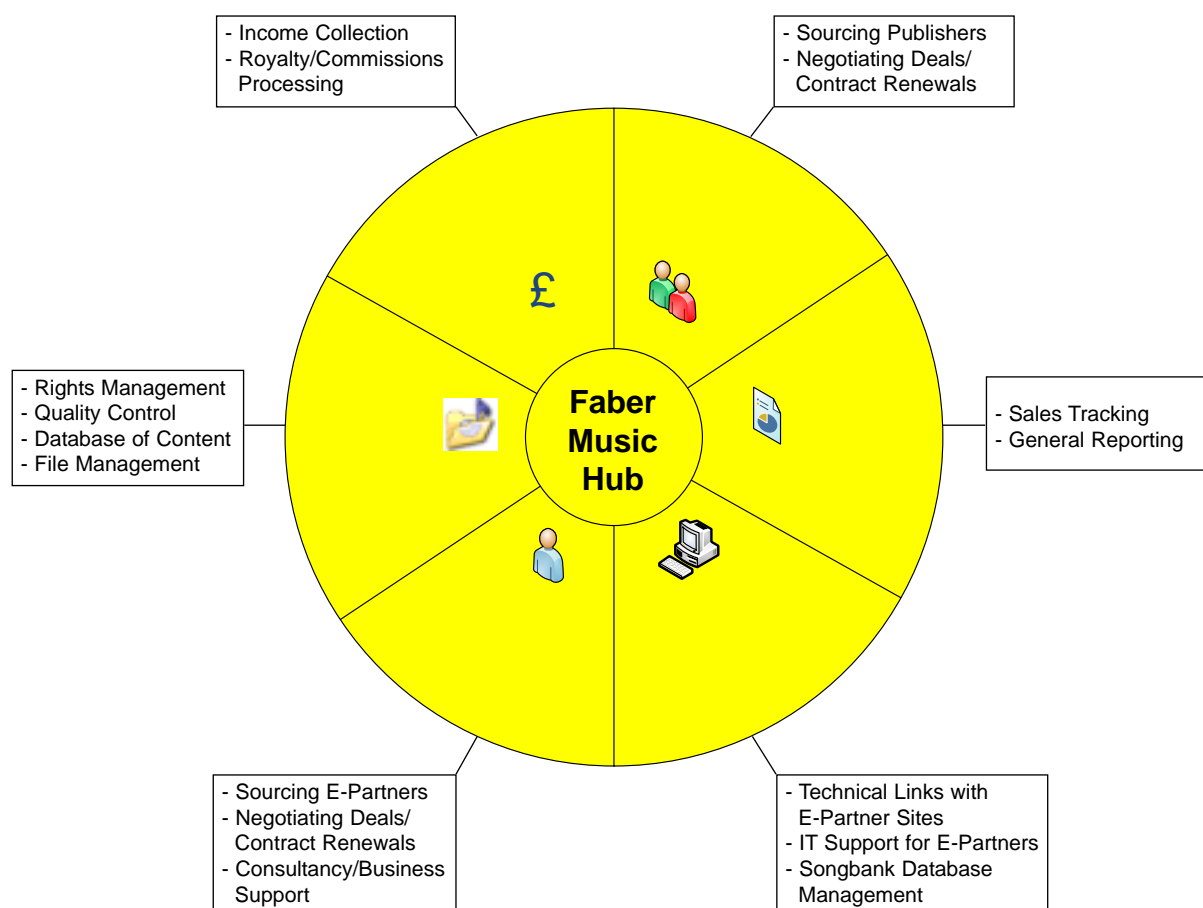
- Income Collection
- Royalty/Commissions Processing

- Sourcing Publishers
- Negotiating Deals/ Contract Renewals

£

- Rights Management
- Quality Control
- Database of Content
- File Management

Faber Music Hub

- Sales Tracking
- General Reporting

- Sourcing E-Partners
- Negotiating Deals/ Contract Renewals
- Consultancy/Business Support

- Technical Links with E-Partner Sites
- IT Support for E-Partners
- Songbank Database Management